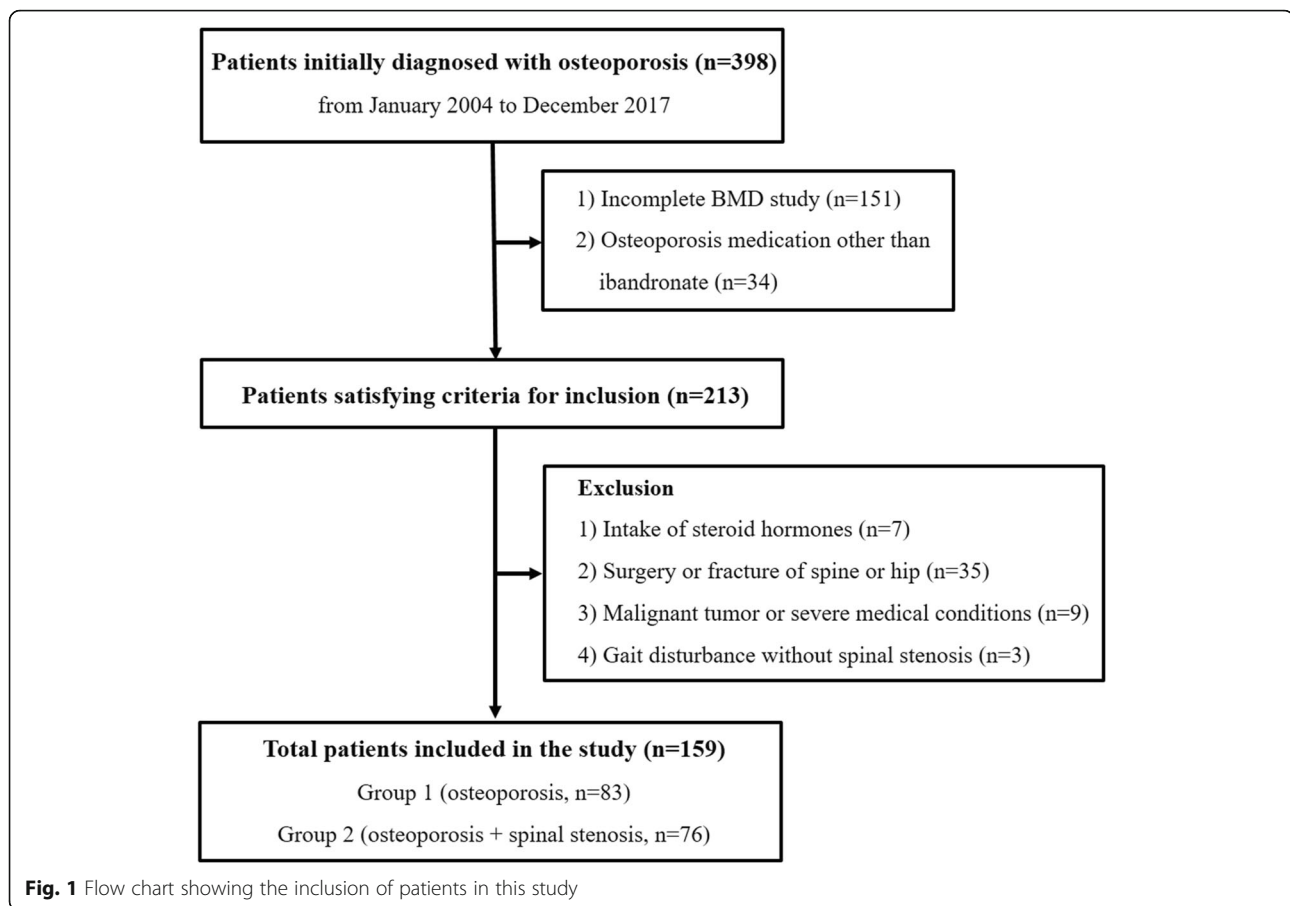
Patients initially diagnosed with osteoporosis (n=398)
from January 2004 to December 2017

1) Incomplete BMD study (n=151)
2) Osteoporosis medication other than ibandronate (n=34)

Patients satisfying criteria for inclusion (n=213)

Exclusion
1) Intake of steroid hormones (n=7)
2) Surgery or fracture of spine or hip (n=35)
3) Malignant tumor or severe medical conditions (n=9)
4) Gait disturbance without spinal stenosis (n=3)

Total patients included in the study (n=159)
Group 1 (osteoporosis, n=83)
Group 2 (osteoporosis + spinal stenosis, n=76)

Fig. 1 Flow chart showing the inclusion of patients in this study